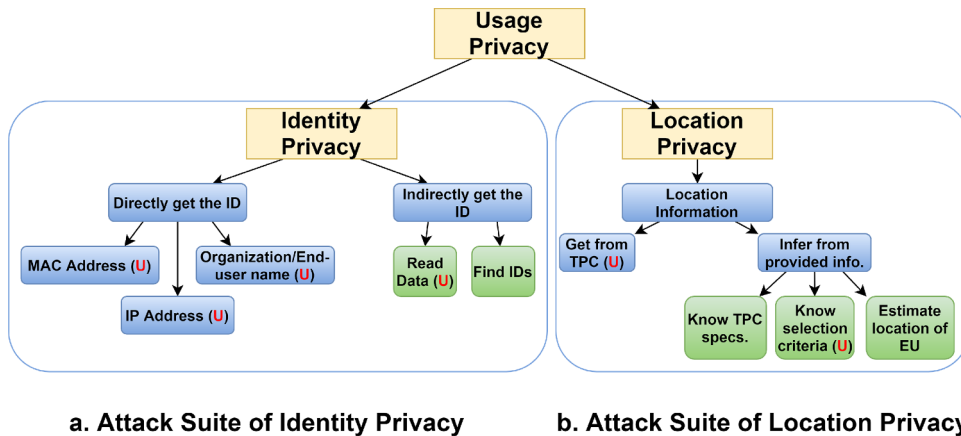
Usage Privacy

Identity Privacy

Directly get the ID

MAC Address (U)

IP Address (U)

Organization/End-user name (U)

Indirectly get the ID

Read Data (U)

Find IDs

Location Privacy

Location Information

Get from TPC (U)

Infer from provided info.

Know TPC specs.

Know selection criteria (U)

Estimate location of EU

a. Attack Suite of Identity Privacy

b. Attack Suite of Location Privacy